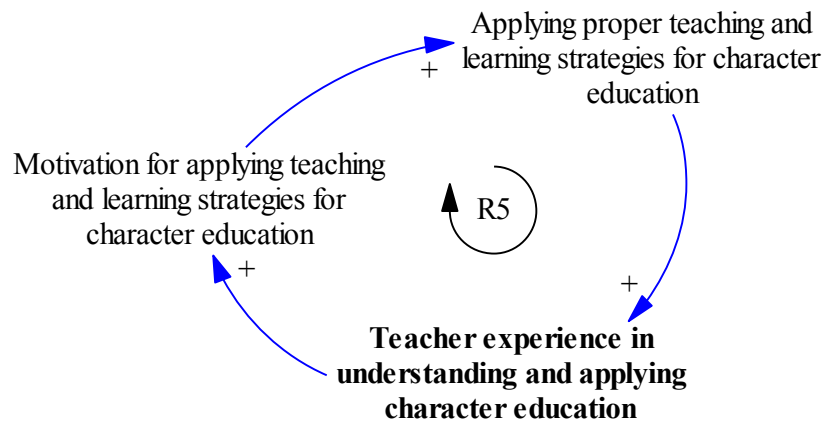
Applying proper teaching and learning strategies for character education

+

Motivation for applying teaching and learning strategies for character education

R5

+

+

**Teacher experience in understanding and applying character education**